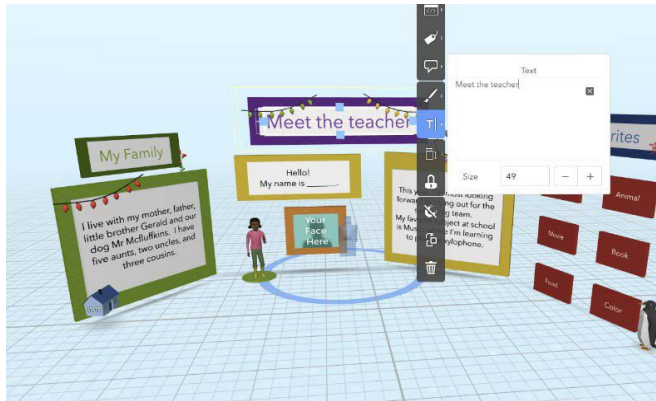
My Family

I live with my mother, father, little brother Gerald and our dog Mr Mcfluffkins. I have five aunts, two uncles, and three cousins.

Meet the teacher

Hello!
My name is _______

Your Face Here

This y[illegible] most looking forw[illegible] ing out for the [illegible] ing team. My fav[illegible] ject at school is Mu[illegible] I'm learning to p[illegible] xylophone.

Text
Meet the teacher

Size 49 – +

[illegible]rites

Animal

Movie

Book

Food

Color